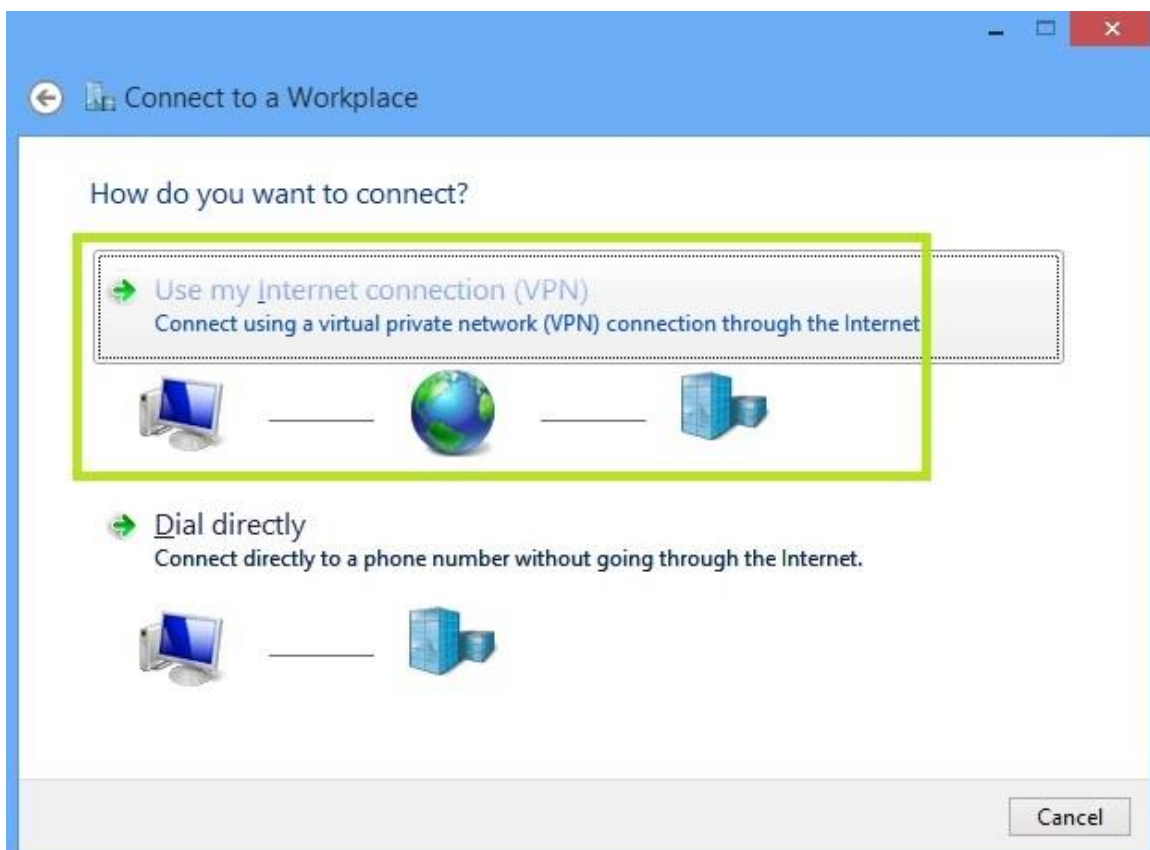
Connect to a Workplace

How do you want to connect?

Use my Internet connection (VPN)
Connect using a virtual private network (VPN) connection through the Internet

Dial directly
Connect directly to a phone number without going through the Internet.

Cancel